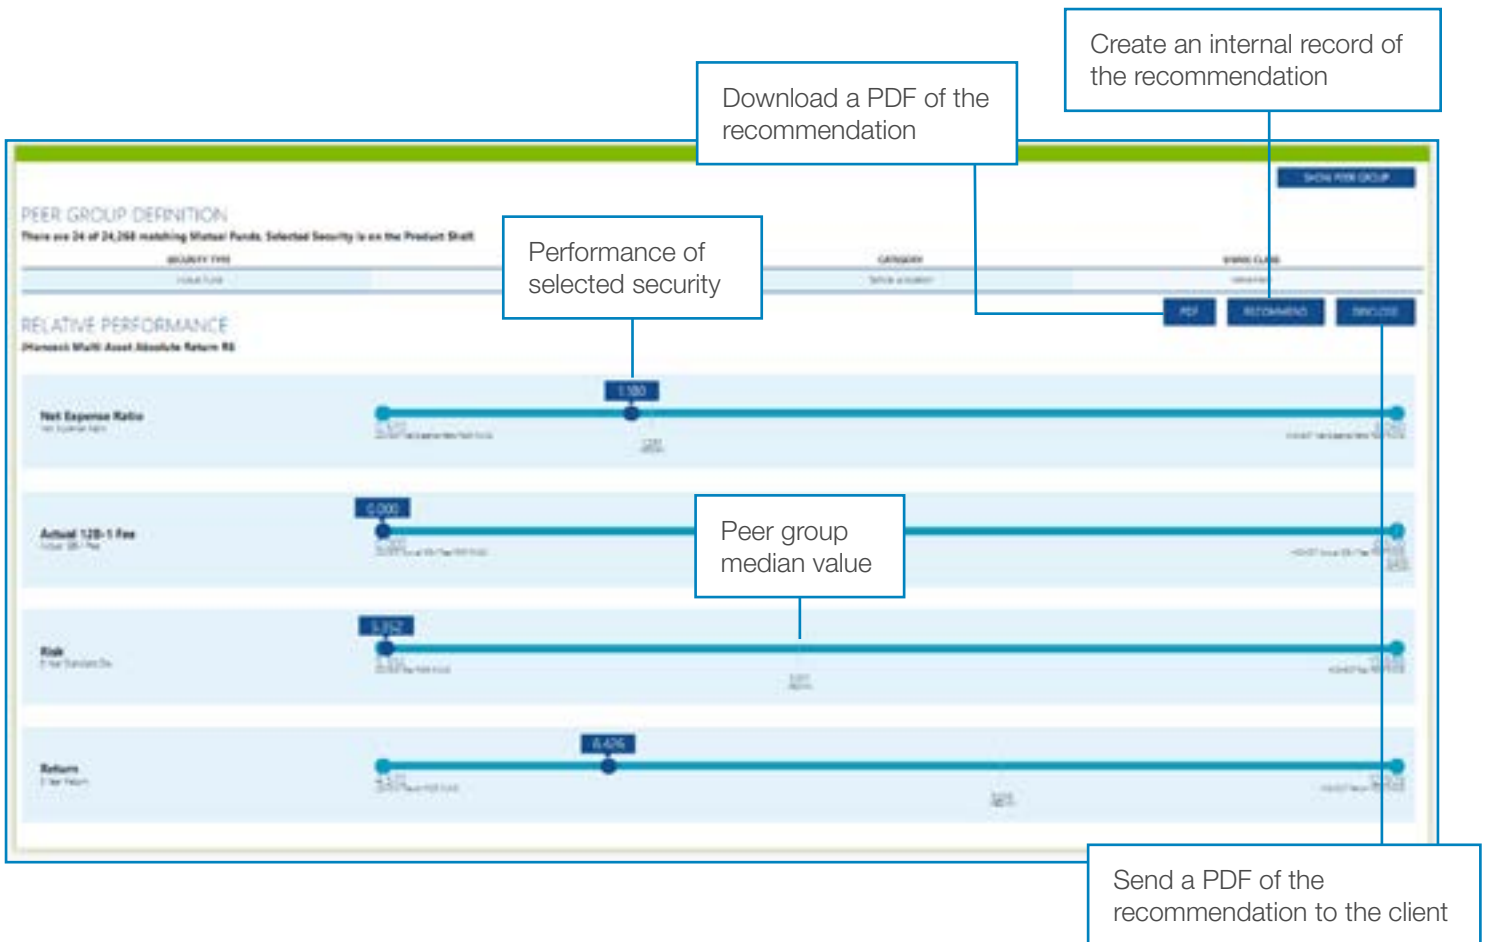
Create an internal record of the recommendation

Download a PDF of the recommendation

SHOW PEER GROUP

PEER GROUP DEFINITION

There are 24 of 24,268 matching Mutual Funds. Selected Security is on the Product Shelf.

Performance of selected security

SECURITY TYPE

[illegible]

CATEGORY

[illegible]

SHARE CLASS

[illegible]

PDF

RECOMMEND

DISCLOSE

RELATIVE PERFORMANCE

JHancock Multi Asset Absolute Return R6

1.100

Net Expense Ratio

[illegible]

0.000

Actual 12B-1 Fee

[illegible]

Peer group median value

3.352

Risk

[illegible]

0.426

Return

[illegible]

Send a PDF of the recommendation to the client